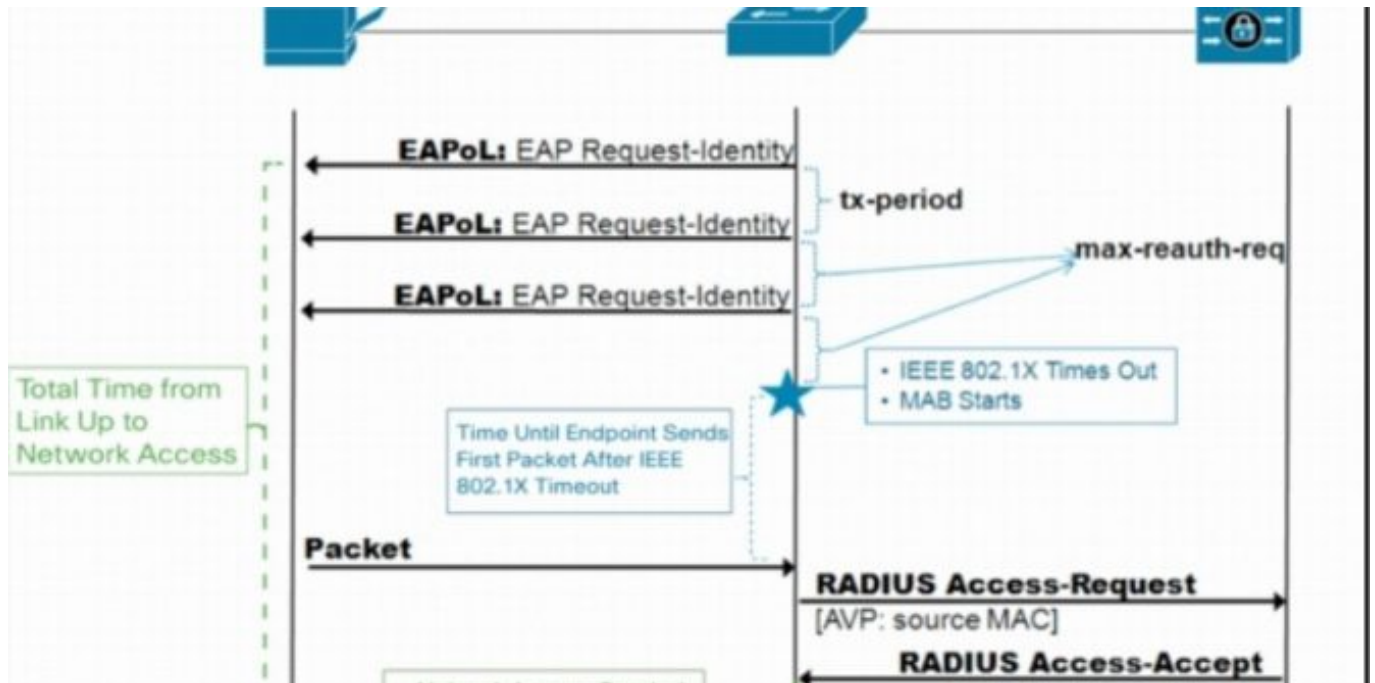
EAPoL: EAP Request-Identity

tx-period

EAPoL: EAP Request-Identity

max-reauth-req

EAPoL: EAP Request-Identity

• IEEE 802.1X Times Out
• MAB Starts

Total Time from Link Up to Network Access

Time Until Endpoint Sends First Packet After IEEE 802.1X Timeout

Packet

RADIUS Access-Request
[AVP: source MAC]

RADIUS Access-Accept

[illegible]